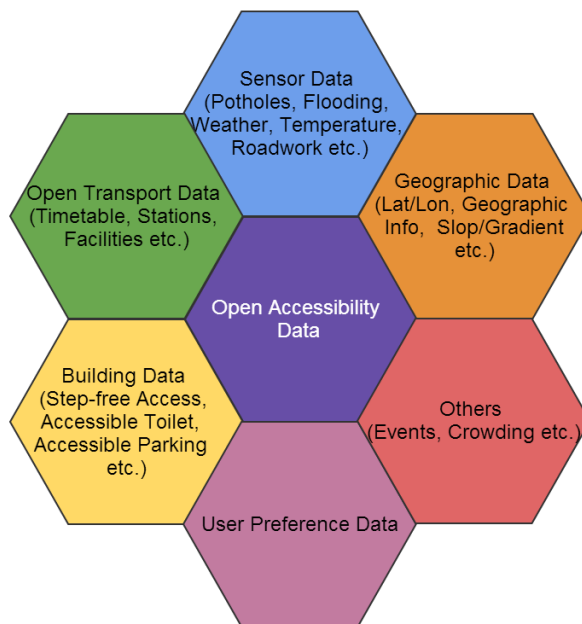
Sensor Data (Potholes, Flooding, Weather, Temperature, Roadwork etc.)

Open Transport Data (Timetable, Stations, Facilities etc.)

Geographic Data (Lat/Lon, Geographic Info, Slop/Gradient etc.)

Open Accessibility Data

Building Data (Step-free Access, Accessible Toilet, Accessible Parking etc.)

Others (Events, Crowding etc.)

User Preference Data